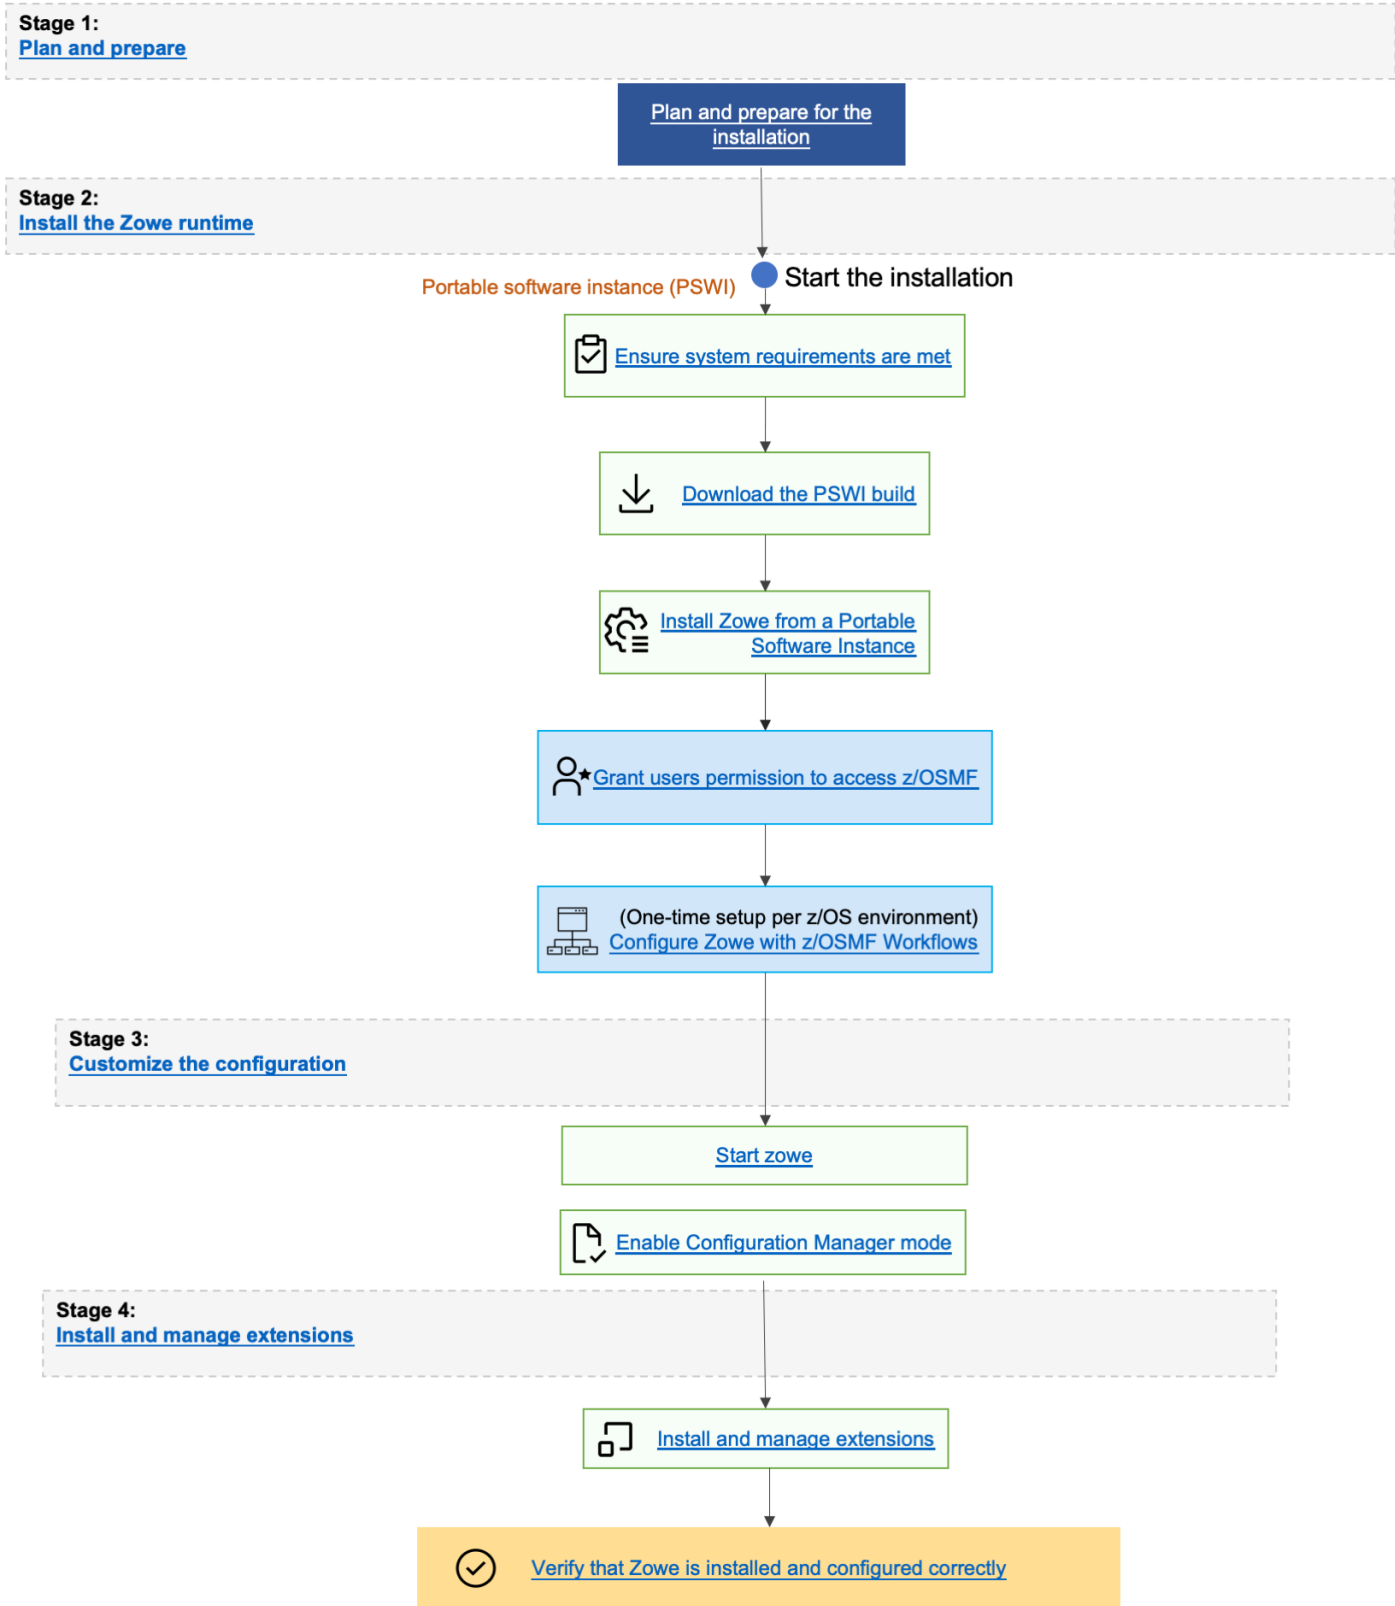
Stage 1:
Plan and prepare

Plan and prepare for the installation

Stage 2:
Install the Zowe runtime

Portable software instance (PSWI)

Start the installation

Ensure system requirements are met

Download the PSWI build

Install Zowe from a Portable Software Instance

Grant users permission to access z/OSMF

(One-time setup per z/OS environment)
Configure Zowe with z/OSMF Workflows

Stage 3:
Customize the configuration

Start zowe

Enable Configuration Manager mode

Stage 4:
Install and manage extensions

Install and manage extensions

Verify that Zowe is installed and configured correctly